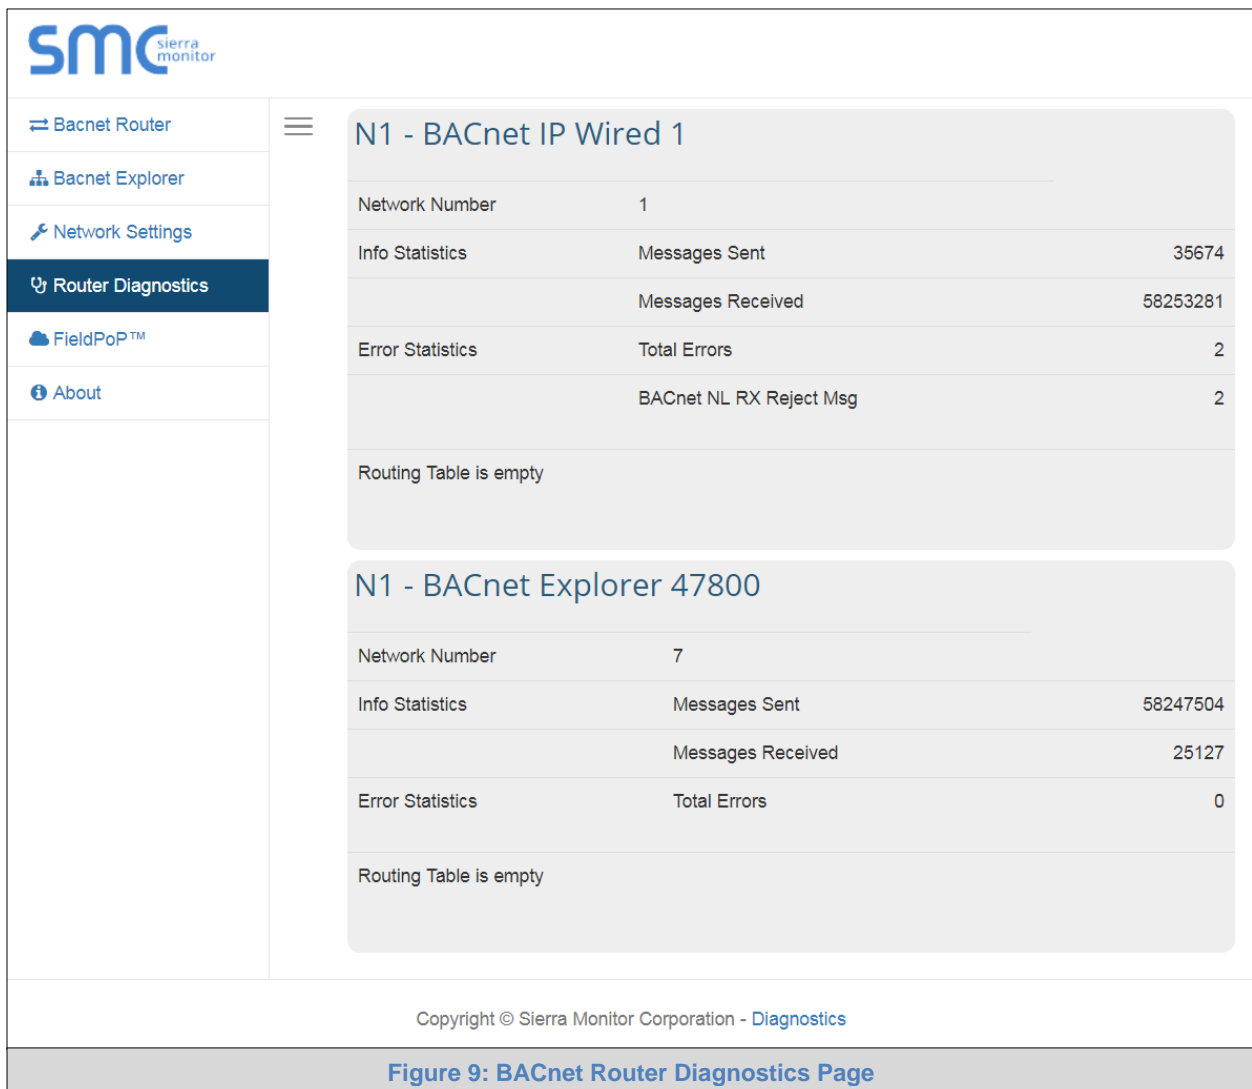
smc sierra monitor

Bacnet Router
Bacnet Explorer
Network Settings
Router Diagnostics
FieldPoP™
About

N1 - BACnet IP Wired 1

| | | |
|---|---|---|
| Network Number | 1 | |
| Info Statistics | Messages Sent | 35674 |
| | Messages Received | 58253281 |
| Error Statistics | Total Errors | 2 |
| | BACnet NL RX Reject Msg | 2 |

Routing Table is empty

N1 - BACnet Explorer 47800

| | | |
|---|---|---|
| Network Number | 7 | |
| Info Statistics | Messages Sent | 58247504 |
| | Messages Received | 25127 |
| Error Statistics | Total Errors | 0 |

Routing Table is empty

Copyright © Sierra Monitor Corporation - Diagnostics

Figure 9: BACnet Router Diagnostics Page